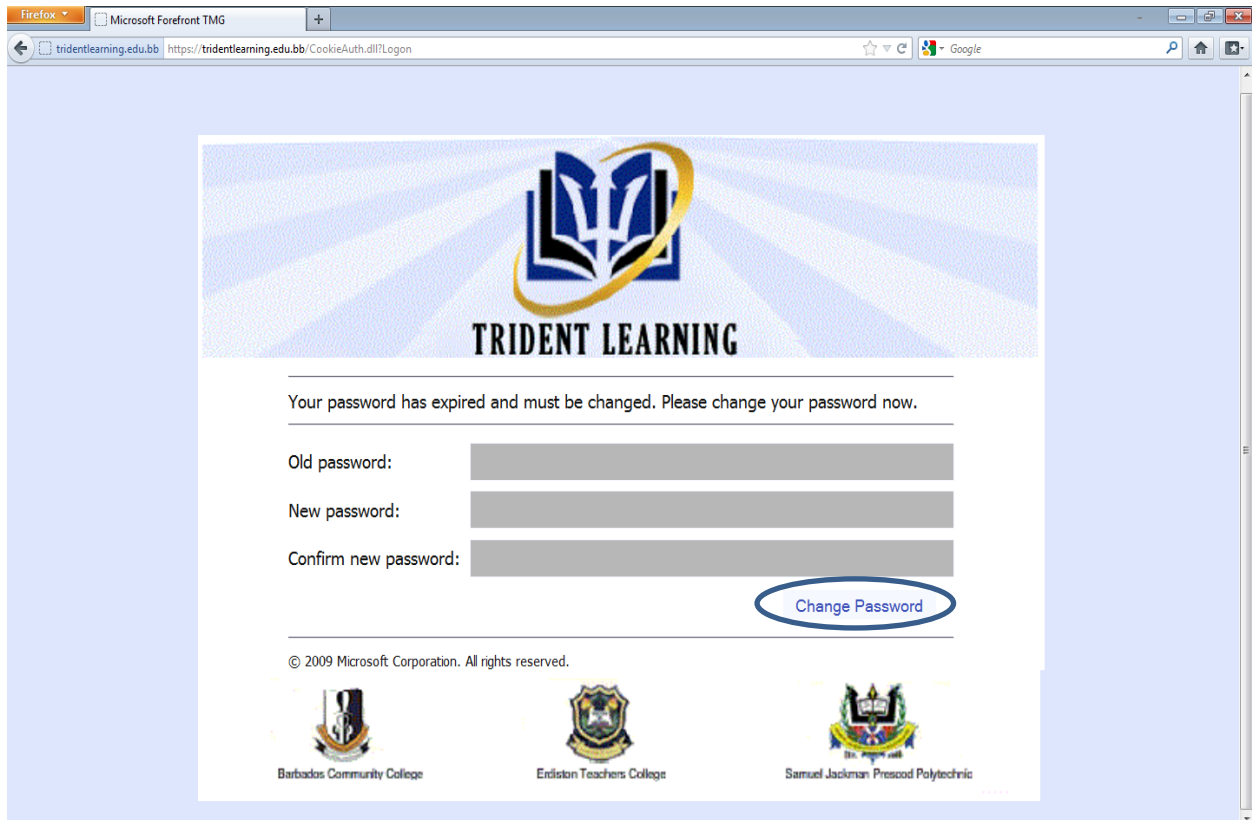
Firefox
Microsoft Forefront TMG
+
tridentlearning.edu.bb https://tridentlearning.edu.bb/CookieAuth.dll?Logon
Google

TRIDENT LEARNING

Your password has expired and must be changed. Please change your password now.

Old password:

New password:

Confirm new password:

Change Password

© 2009 Microsoft Corporation. All rights reserved.

Barbados Community College
Erdiston Teachers College
Samuel Jackman Prescod Polytechnic